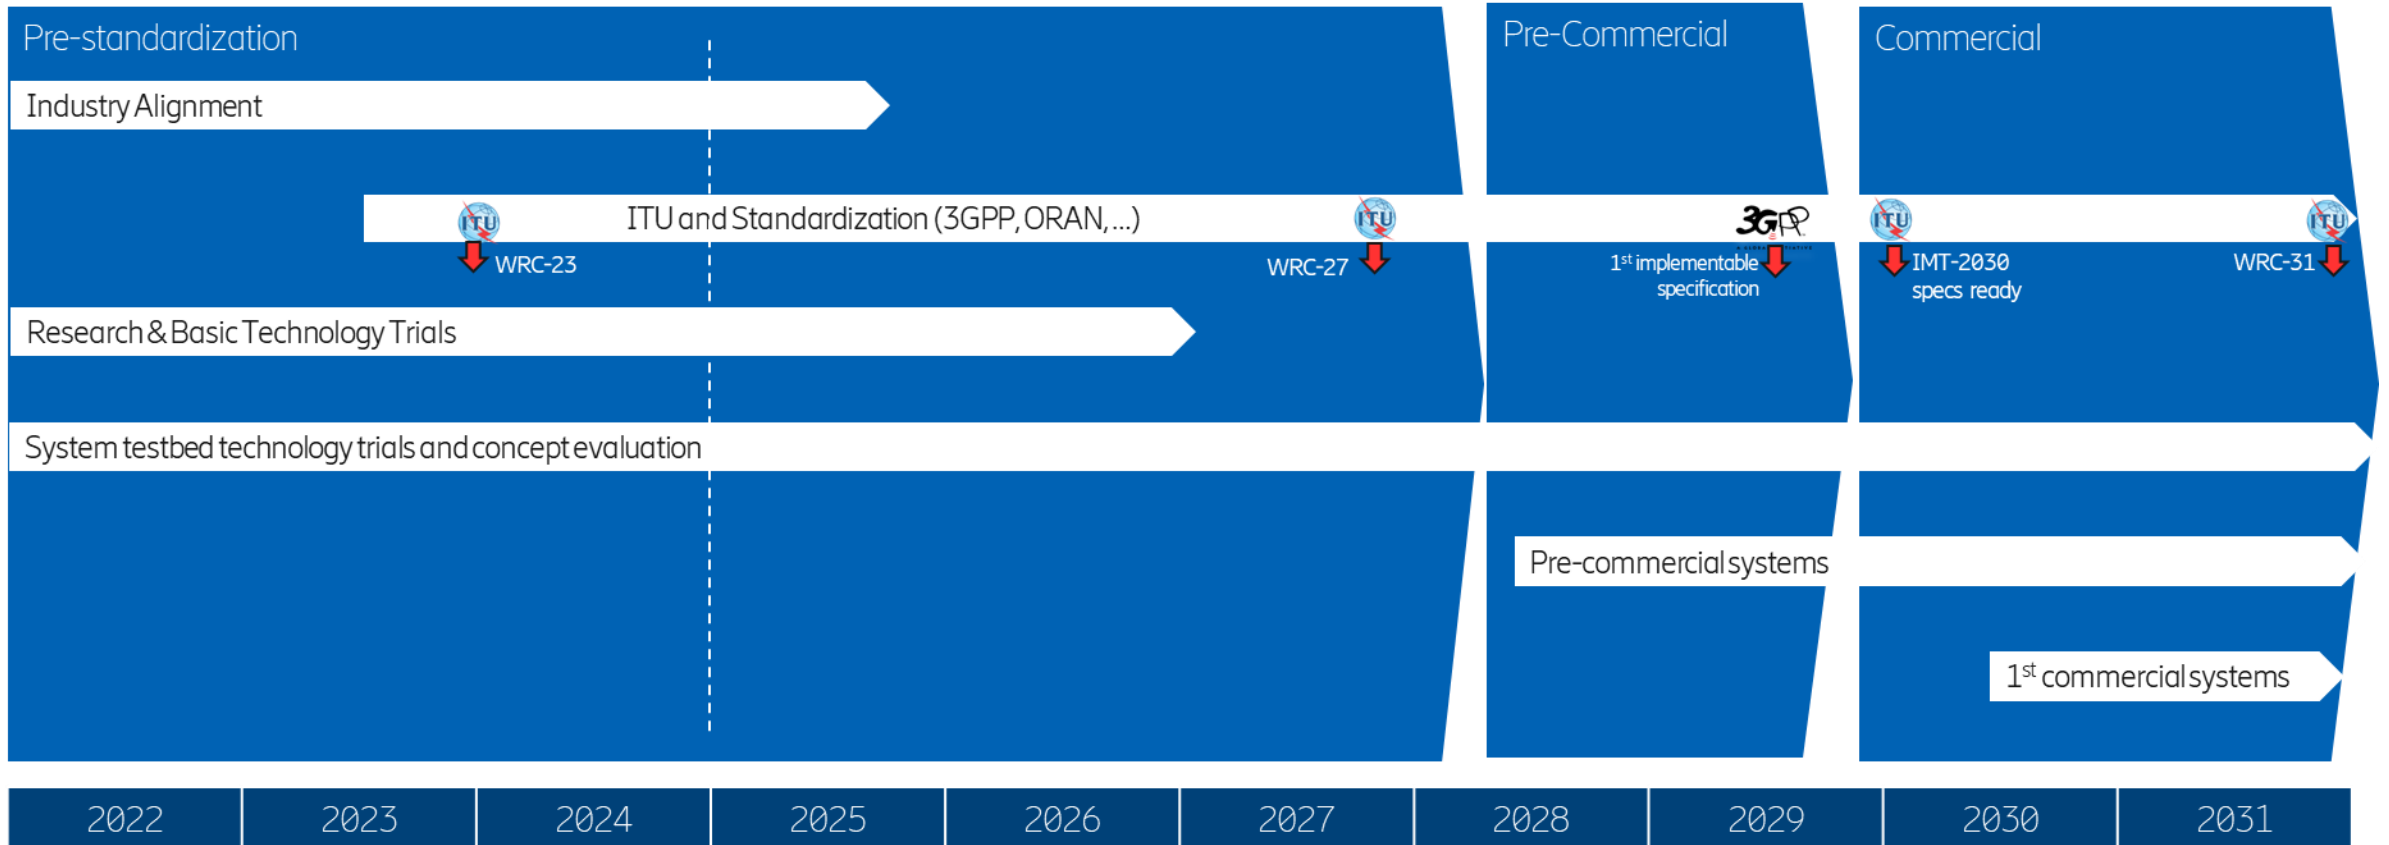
Pre-standardization

Pre-Commercial

Commercial

Industry Alignment

ITU

ITU and Standardization (3GPP, ORAN, ...)

ITU

3GPP

ITU

ITU

WRC-23

WRC-27

$1^{st}$ implementable specification

IMT-2030 specs ready

WRC-31

Research & Basic Technology Trials

System testbed technology trials and concept evaluation

Pre-commercial systems

$1^{st}$ commercial systems

| 2022 | 2023 | 2024 | 2025 | 2026 | 2027 | 2028 | 2029 | 2030 | 2031 |
|---|---|---|---|---|---|---|---|---|---|